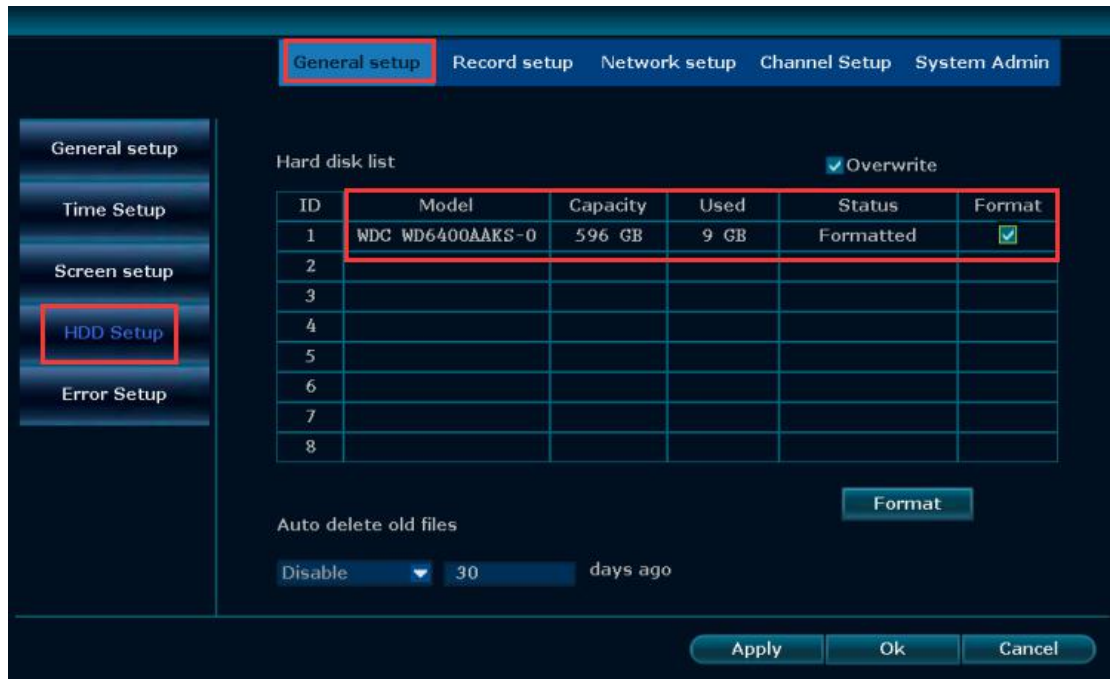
General setup Record setup Network setup Channel Setup System Admin

General setup

Time Setup

Screen setup

HDD Setup

Error Setup

Hard disk list

Overwrite

| ID | Model | Capacity | Used | Status | Format |
|---|---|---|---|---|---|
| 1 | WDC WD6400AAKS-0 | 596 GB | 9 GB | Formatted | ☑ |
| 2 | | | | | |
| 3 | | | | | |
| 4 | | | | | |
| 5 | | | | | |
| 6 | | | | | |
| 7 | | | | | |
| 8 | | | | | |

Format

Auto delete old files

Disable 30 days ago

Apply Ok Cancel